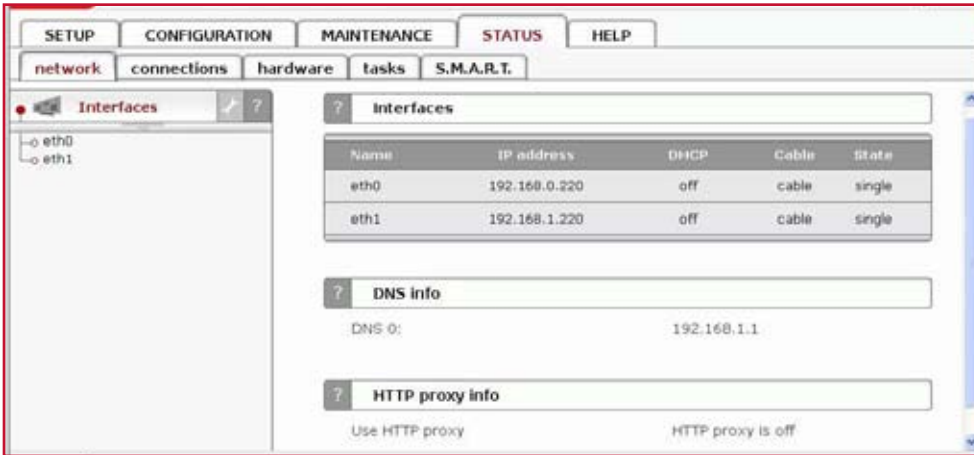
SETUP | CONFIGURATION | MAINTENANCE | STATUS | HELP

network | connections | hardware | tasks | S.M.A.R.T.

Interfaces ?

eth0
eth1

? Interfaces

| Name | IP address | DHCP | Cable | State |
|---|---|---|---|---|
| eth0 | 192.168.0.220 | off | cable | single |
| eth1 | 192.168.1.220 | off | cable | single |

? DNS info

DNS 0: 192.168.1.1

? HTTP proxy info

Use HTTP proxy HTTP proxy is off